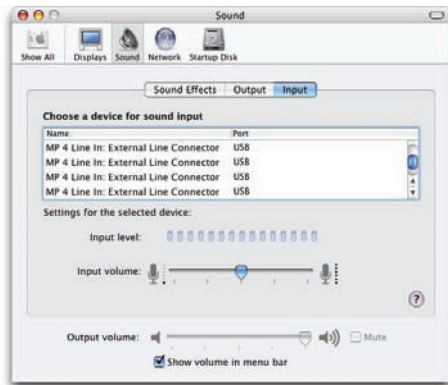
Sound

Show All Displays Sound Network Startup Disk

Sound Effects Output Input

Choose a device for sound input

| Name | Port |
|---|---|
| MP 4 Line In: External Line Connector | USB |
| MP 4 Line In: External Line Connector | USB |
| MP 4 Line In: External Line Connector | USB |
| MP 4 Line In: External Line Connector | USB |

Settings for the selected device:

Input level:

Input volume:

?

Output volume: Mute

Show volume in menu bar